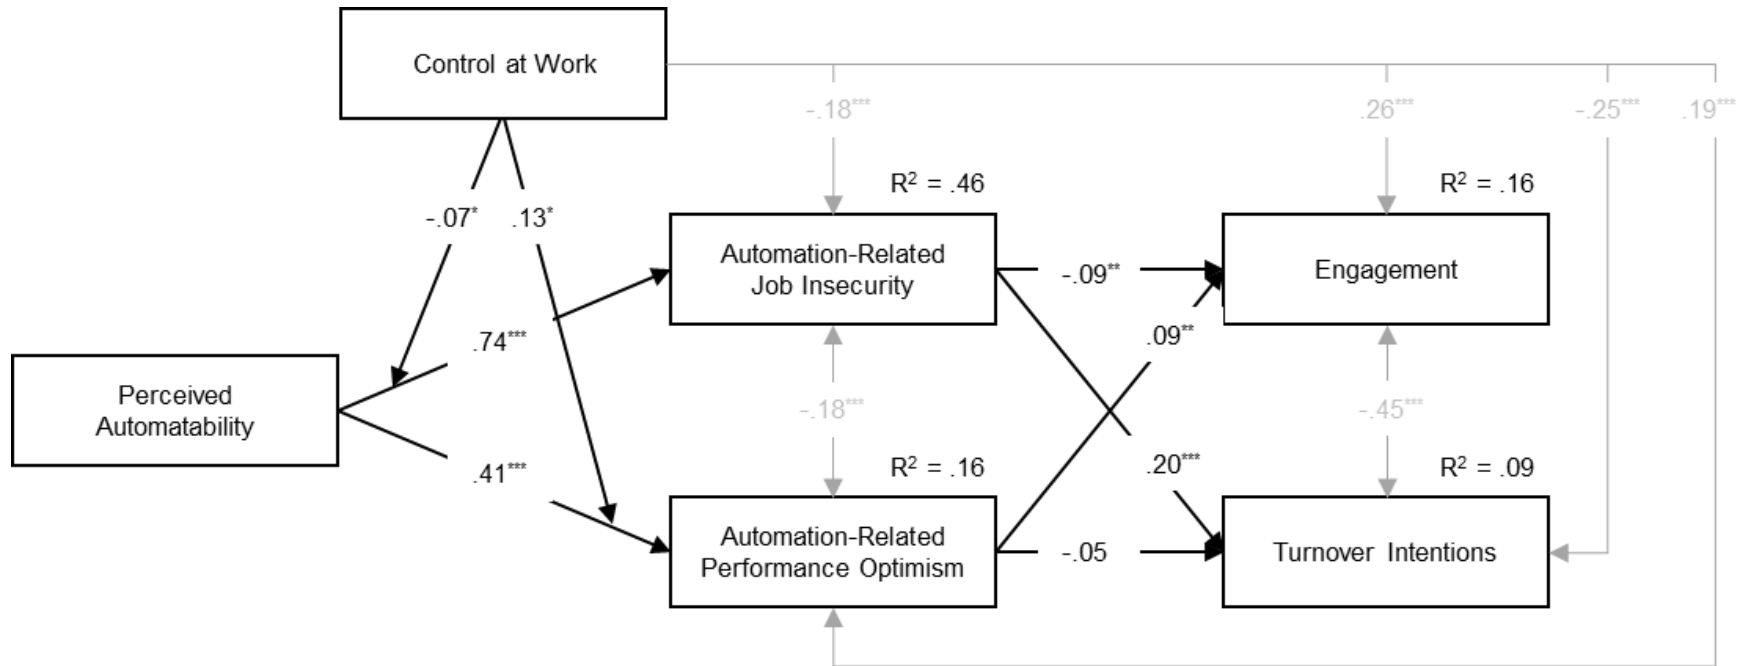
Control at Work

-.18***

.26***

-.25***

.19***

-.07*

.13*

$R^2$ = .46

$R^2$ = .16

Automation-Related Job Insecurity

-.09**

Engagement

.74***

.09**

Perceived Automatability

-.18***

-.45***

.41***

$R^2$ = .16

.20***

$R^2$ = .09

Automation-Related Performance Optimism

-.05

Turnover Intentions